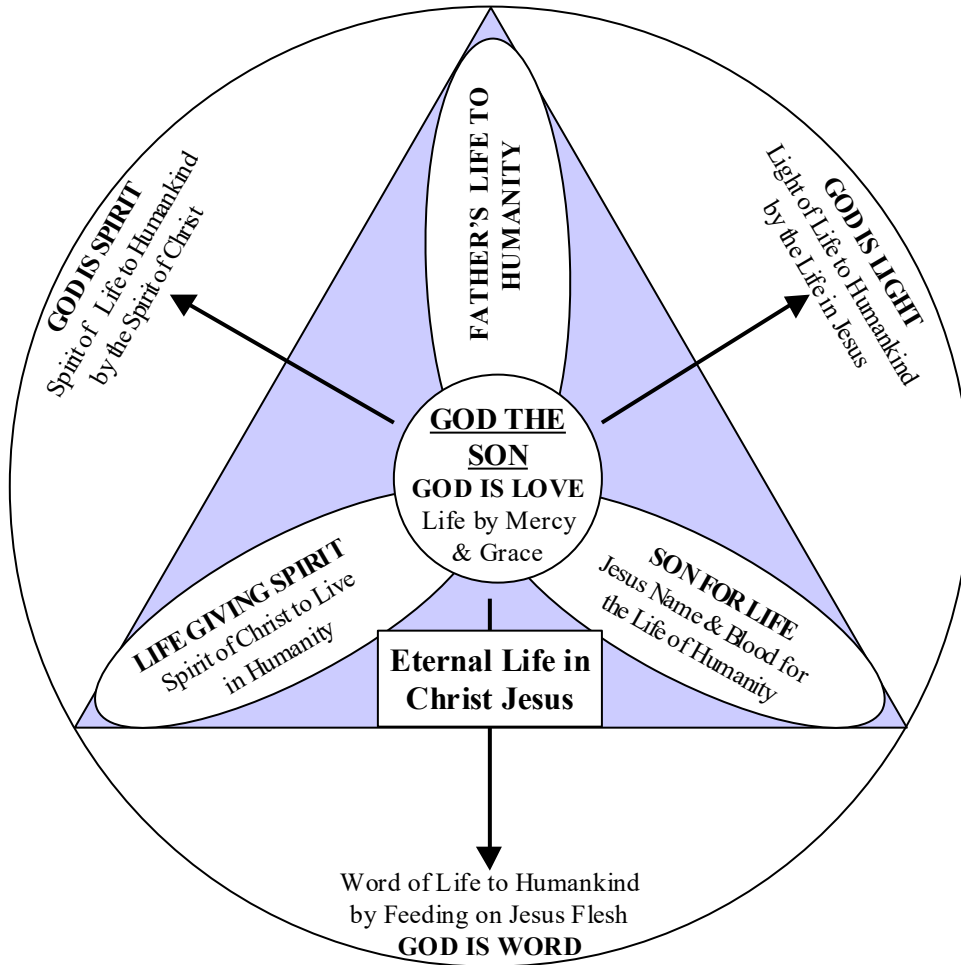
GOD IS SPIRIT
Spirit of Life to Humankind by the Spirit of Christ

FATHER'S LIFE TO HUMANITY

GOD IS LIGHT
Light of Life to Humankind by the Life in Jesus

GOD THE SON
GOD IS LOVE
Life by Mercy & Grace

LIFE GIVING SPIRIT
Spirit of Christ to Live in Humanity

SON FOR LIFE
Jesus Name & Blood for the Life of Humanity

Eternal Life in Christ Jesus

Word of Life to Humankind by Feeding on Jesus Flesh
GOD IS WORD